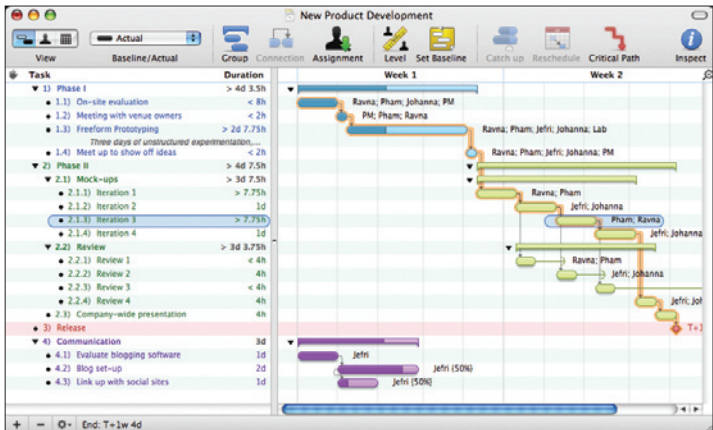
New Product Development

View | Baseline/Actual | Group | Connection | Assignment | Level | Set Baseline | Catch up | Reschedule | Critical Path | Inspect

Actual

| Task | Duration |
|---|---|
| ▼ 1) Phase I | > 4d 3.5h |
| • 1.1) On-site evaluation | < 8h |
| • 1.2) Meetings with venue owners | < 2h |
| • 1.3) Freeform Prototyping | > 2d 7.75h |
| Three days of unstructured experimentation..... | |
| • 1.4) Meet up to show off ideas | < 2h |
| ▼ 2) Phase II | > 4d 7.5h |
| ▼ 2.1) Mock-ups | > 3d 7.5h |
| • 2.1.1) Iteration 1 | > 7.75h |
| • 2.1.2) Iteration 2 | 1d |
| • 2.1.3) Iteration 3 | > 7.75h |
| • 2.1.4) Iteration 4 | 1d |
| ▼ 2.2) Review | > 3d 3.75h |
| • 2.2.1) Review 1 | < 4h |
| • 2.2.2) Review 2 | 4h |
| • 2.2.3) Review 3 | < 4h |
| • 2.2.4) Review 4 | 4h |
| • 2.3) Company-wide presentation | 4h |
| • 3) Release | |
| ▼ 4) Communication | 3d |
| • 4.1) Evaluate blogging software | 1d |
| • 4.2) Blog set-up | 2d |
| • 4.3) Link up with social sites | 1d |

Week 1
Week 2

Ravna; Pham; Johanna; PM
PM; Pham; Ravna
Ravna; Pham; Jefri; Johanna; Lab
Ravna; Pham; Jefri; Johanna; PM
Ravna; Pham
Jefri; Johanna
Pham; Ravna
Jefri; Johanna
Ravna; Pham
Jefri; Johanna
Jefri; Joh
T+1
Jefri
Jefri (50%)
Jefri (50%)

End: T+1w 4d